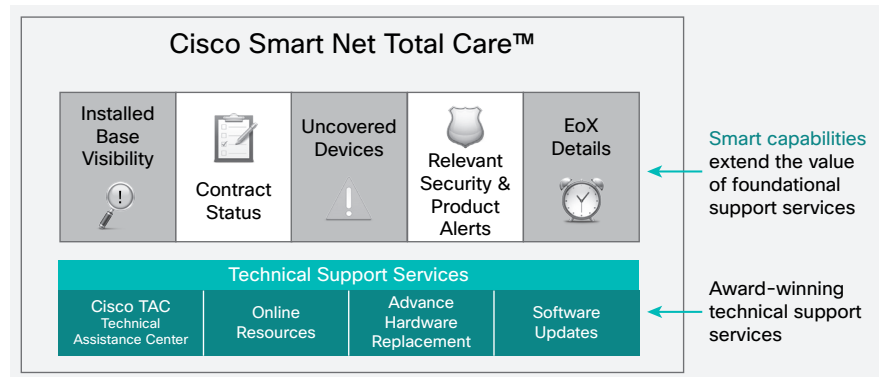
Cisco Smart Net Total Care™

Installed Base Visibility

Contract Status

Uncovered Devices

Relevant Security & Product Alerts

EoX Details

Technical Support Services

Cisco TAC
Technical Assistance Center

Online Resources

Advance Hardware Replacement

Software Updates

Smart capabilities extend the value of foundational support services

Award-winning technical support services